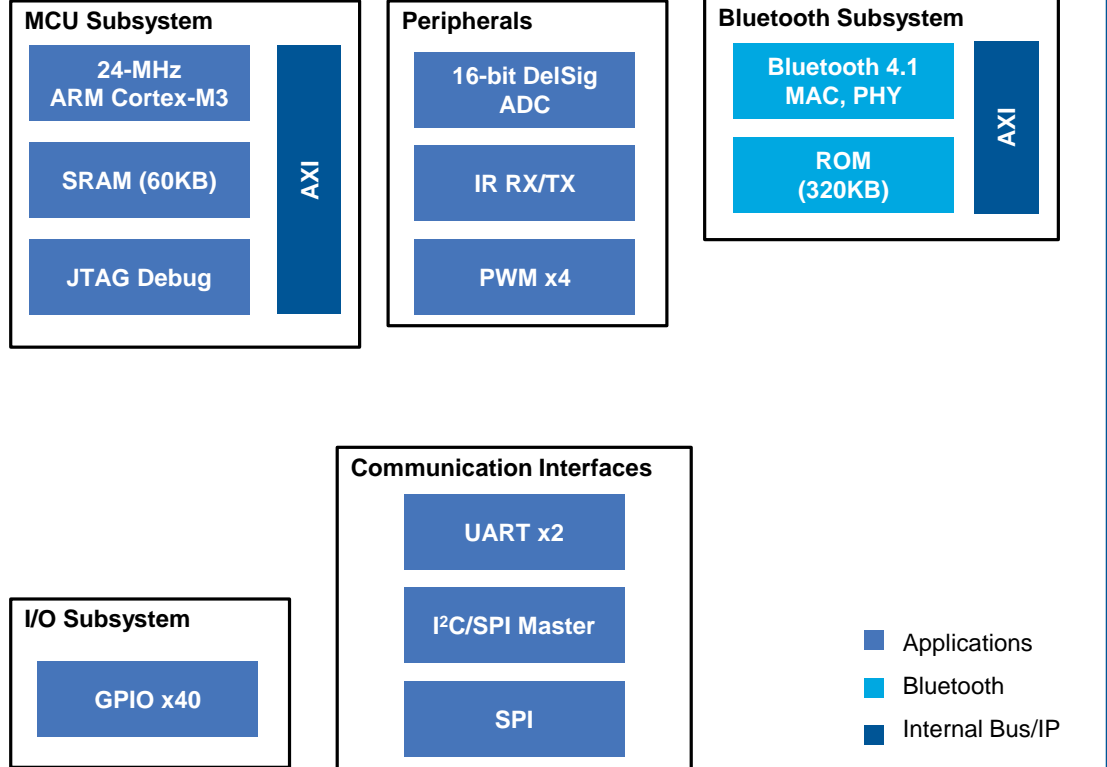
MCU Subsystem

24-MHz ARM Cortex-M3

SRAM (60KB)

JTAG Debug

AXI

Peripherals

16-bit DelSig ADC

IR RX/TX

PWM x4

Bluetooth Subsystem

Bluetooth 4.1 MAC, PHY

ROM (320KB)

AXI

Communication Interfaces

UART x2

I$^2$C/SPI Master

SPI

I/O Subsystem

GPIO x40

Applications

Bluetooth

Internal Bus/IP